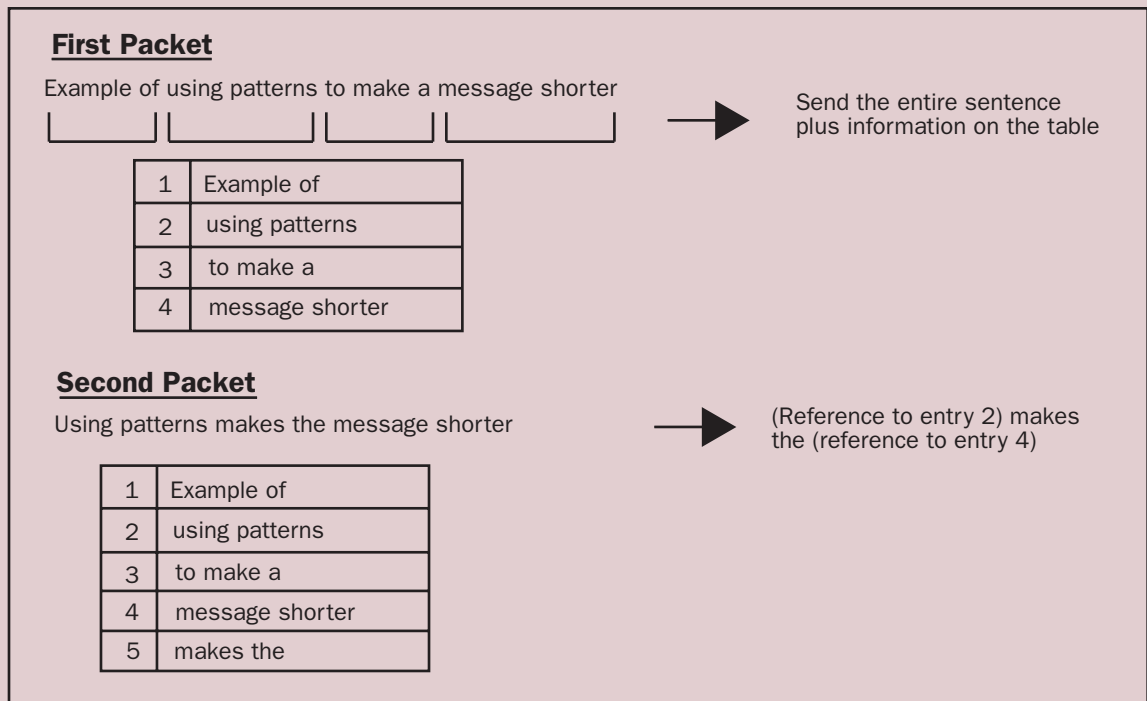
**First Packet**

Example of using patterns to make a message shorter

Send the entire sentence plus information on the table

| 1 | Example of |
|---|---|
| 2 | using patterns |
| 3 | to make a |
| 4 | message shorter |

**Second Packet**

Using patterns makes the message shorter

(Reference to entry 2) makes the (reference to entry 4)

| 1 | Example of |
|---|---|
| 2 | using patterns |
| 3 | to make a |
| 4 | message shorter |
| 5 | makes the |